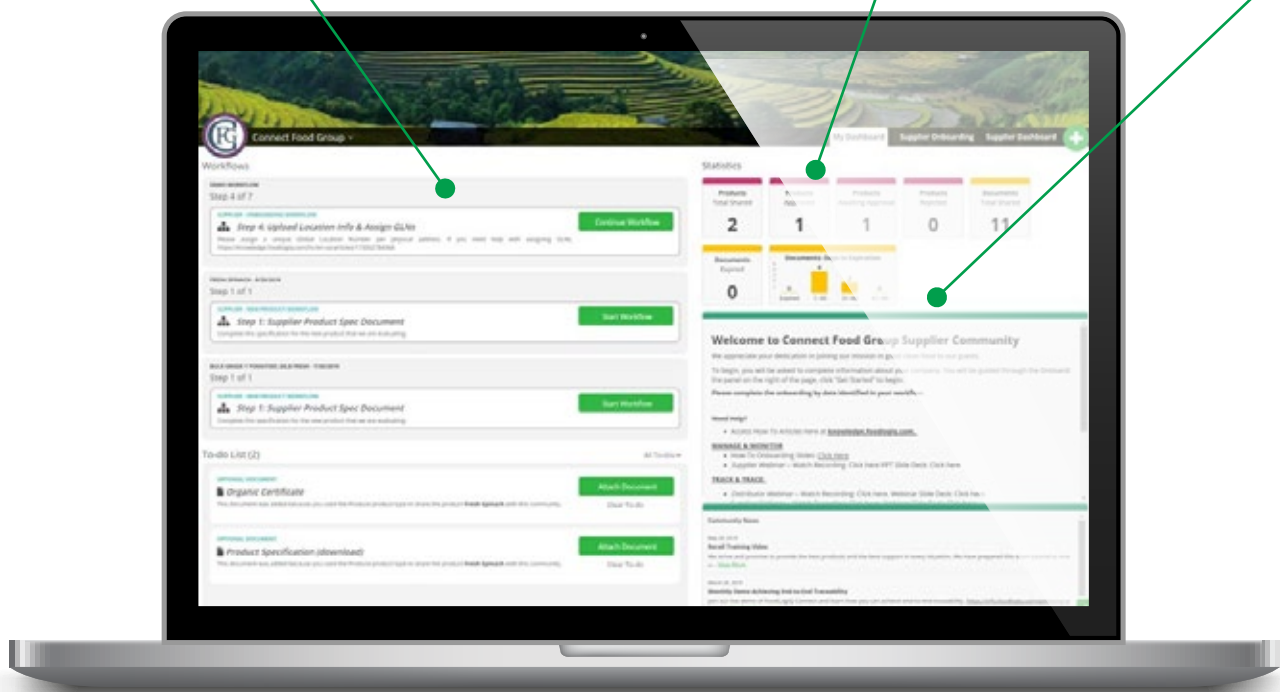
CFG Connect Food Group

My Dashboard Supplier Onboarding Supplier Dashboard

Workflows

Step 4 of 7

SUPPLIER - ONBOARDING WORKFLOW
Step 4: Upload Location Info & Assign GLNs

Continue Workflow

Step 1 of 1

SUPPLIER - NEW PRODUCT WORKFLOW
Step 1: Supplier Product Spec Document
Complete the specification for the new product that we are evaluating

Start Workflow

Step 1 of 1

SUPPLIER - NEW PRODUCT WORKFLOW
Step 1: Supplier Product Spec Document
Complete the specification for the new product that we are evaluating

Start Workflow

To-do List (2)

All To-dos

OPTIONAL DOCUMENT
Organic Certificate

Attach Document
Clear To-do

OPTIONAL DOCUMENT
Product Specification (download)

Attach Document
Clear To-do

Statistics

| Products Total Shared | Products App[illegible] | Products Awaiting Approval | Products Rejected | Documents Total Shared |
|---|---|---|---|---|
| 2 | 1 | 1 | 0 | 11 |

Documents Expired
0

Documents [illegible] Expiration

Welcome to Connect Food Group Supplier Community

We appreciate your dedication in joining our mission in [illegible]

To begin, you will be asked to complete information about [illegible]

Please complete the onboarding by date identified in your workflow

Need Help?
Access How To Articles here at knowledge.foodlogiq.com.

MANAGE & MONITOR
How To Onboarding Video: Click Here
Supplier Webinar – Watch Recording: Click here PPT Slide Deck: Click here

TRACK & TRACE
Distributor Webinar – Watch Recording: Click here. Webinar Slide Deck: Click here

Community News

Recall Training Video

Show More

Monthly Demo Achieving End-to-End Traceability